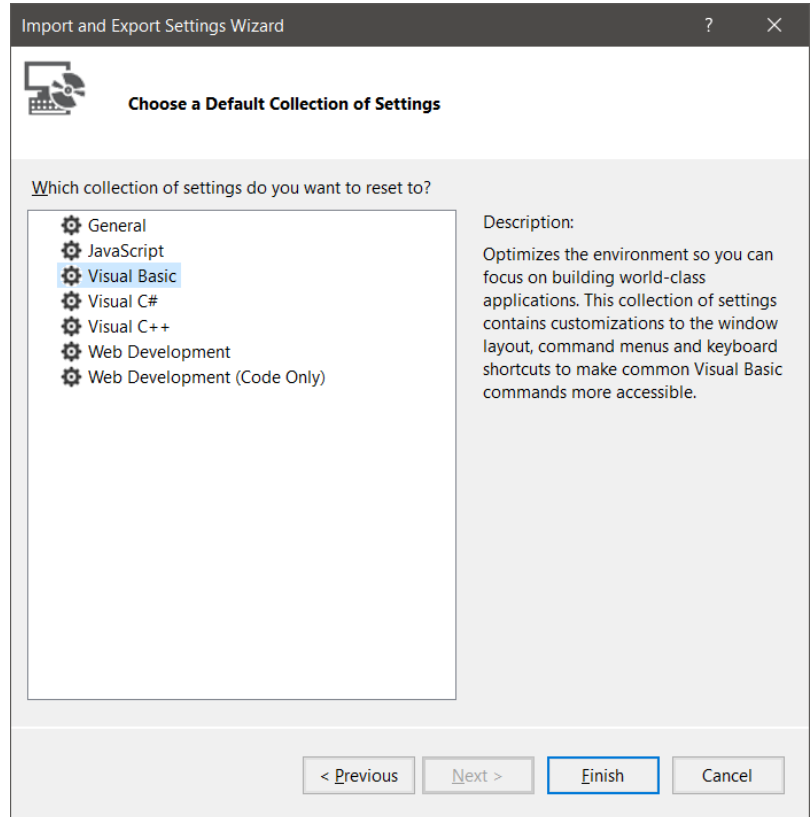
Import and Export Settings Wizard ? ✕

Choose a Default Collection of Settings

Which collection of settings do you want to reset to?

General
JavaScript
Visual Basic
Visual C#
Visual C++
Web Development
Web Development (Code Only)

Description:

Optimizes the environment so you can focus on building world-class applications. This collection of settings contains customizations to the window layout, command menus and keyboard shortcuts to make common Visual Basic commands more accessible.

< Previous
Next >
Finish
Cancel